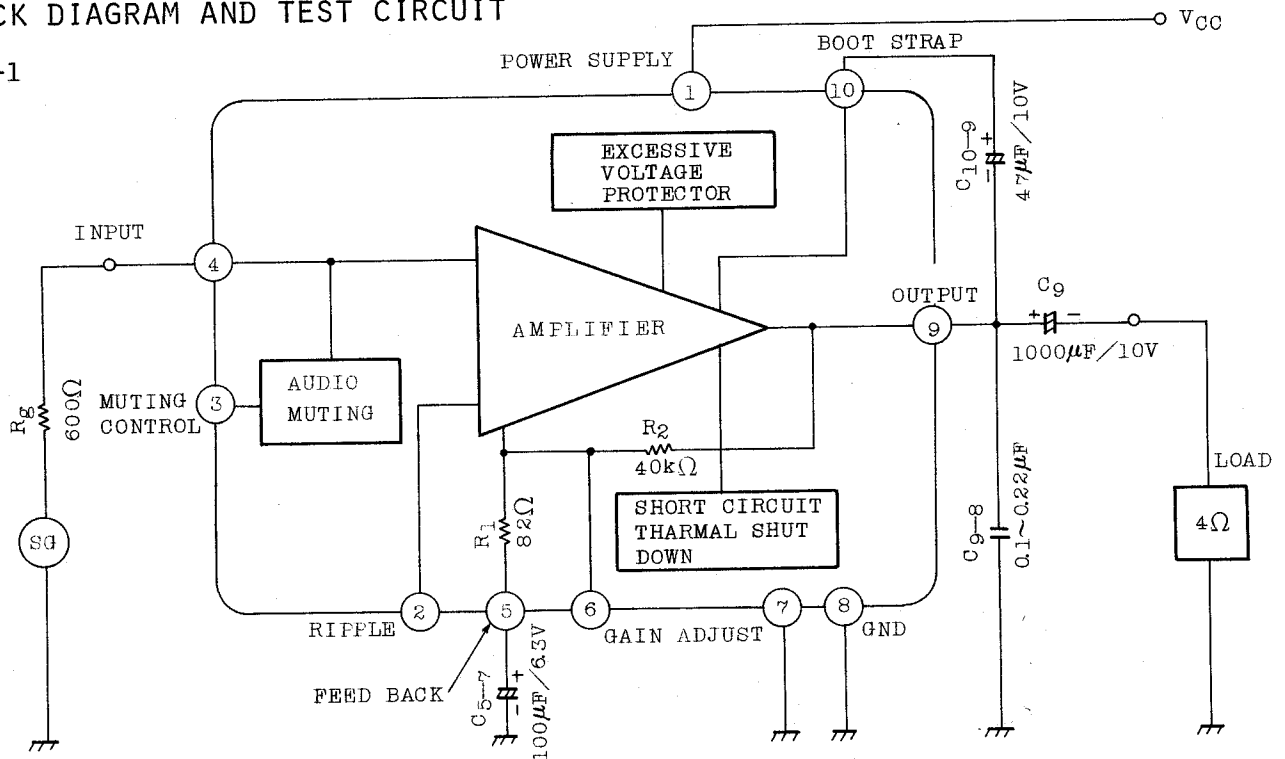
CK DIAGRAM AND TEST CIRCUIT

-1

$V_{CC}$

POWER SUPPLY

BOOT STRAP

1

10

$C_{10-9}$

47$\mu$F/10V

EXCESSIVE VOLTAGE PROTECTOR

INPUT

4

AMPLIFIER

OUTPUT

9

$C_9$

1000$\mu$F/10V

$R_g$

600Ω

MUTING CONTROL

3

AUDIO MUTING

$R_2$

40kΩ

LOAD

SG

$R_1$

82Ω

SHORT CIRCUIT THARMAL SHUT DOWN

$C_{9-8}$

0.1~0.22$\mu$F

4Ω

RIPPLE

2

5

6

GAIN ADJUST

7

8

GND

FEED BACK

$C_{5-7}$

100$\mu$F/6.3V